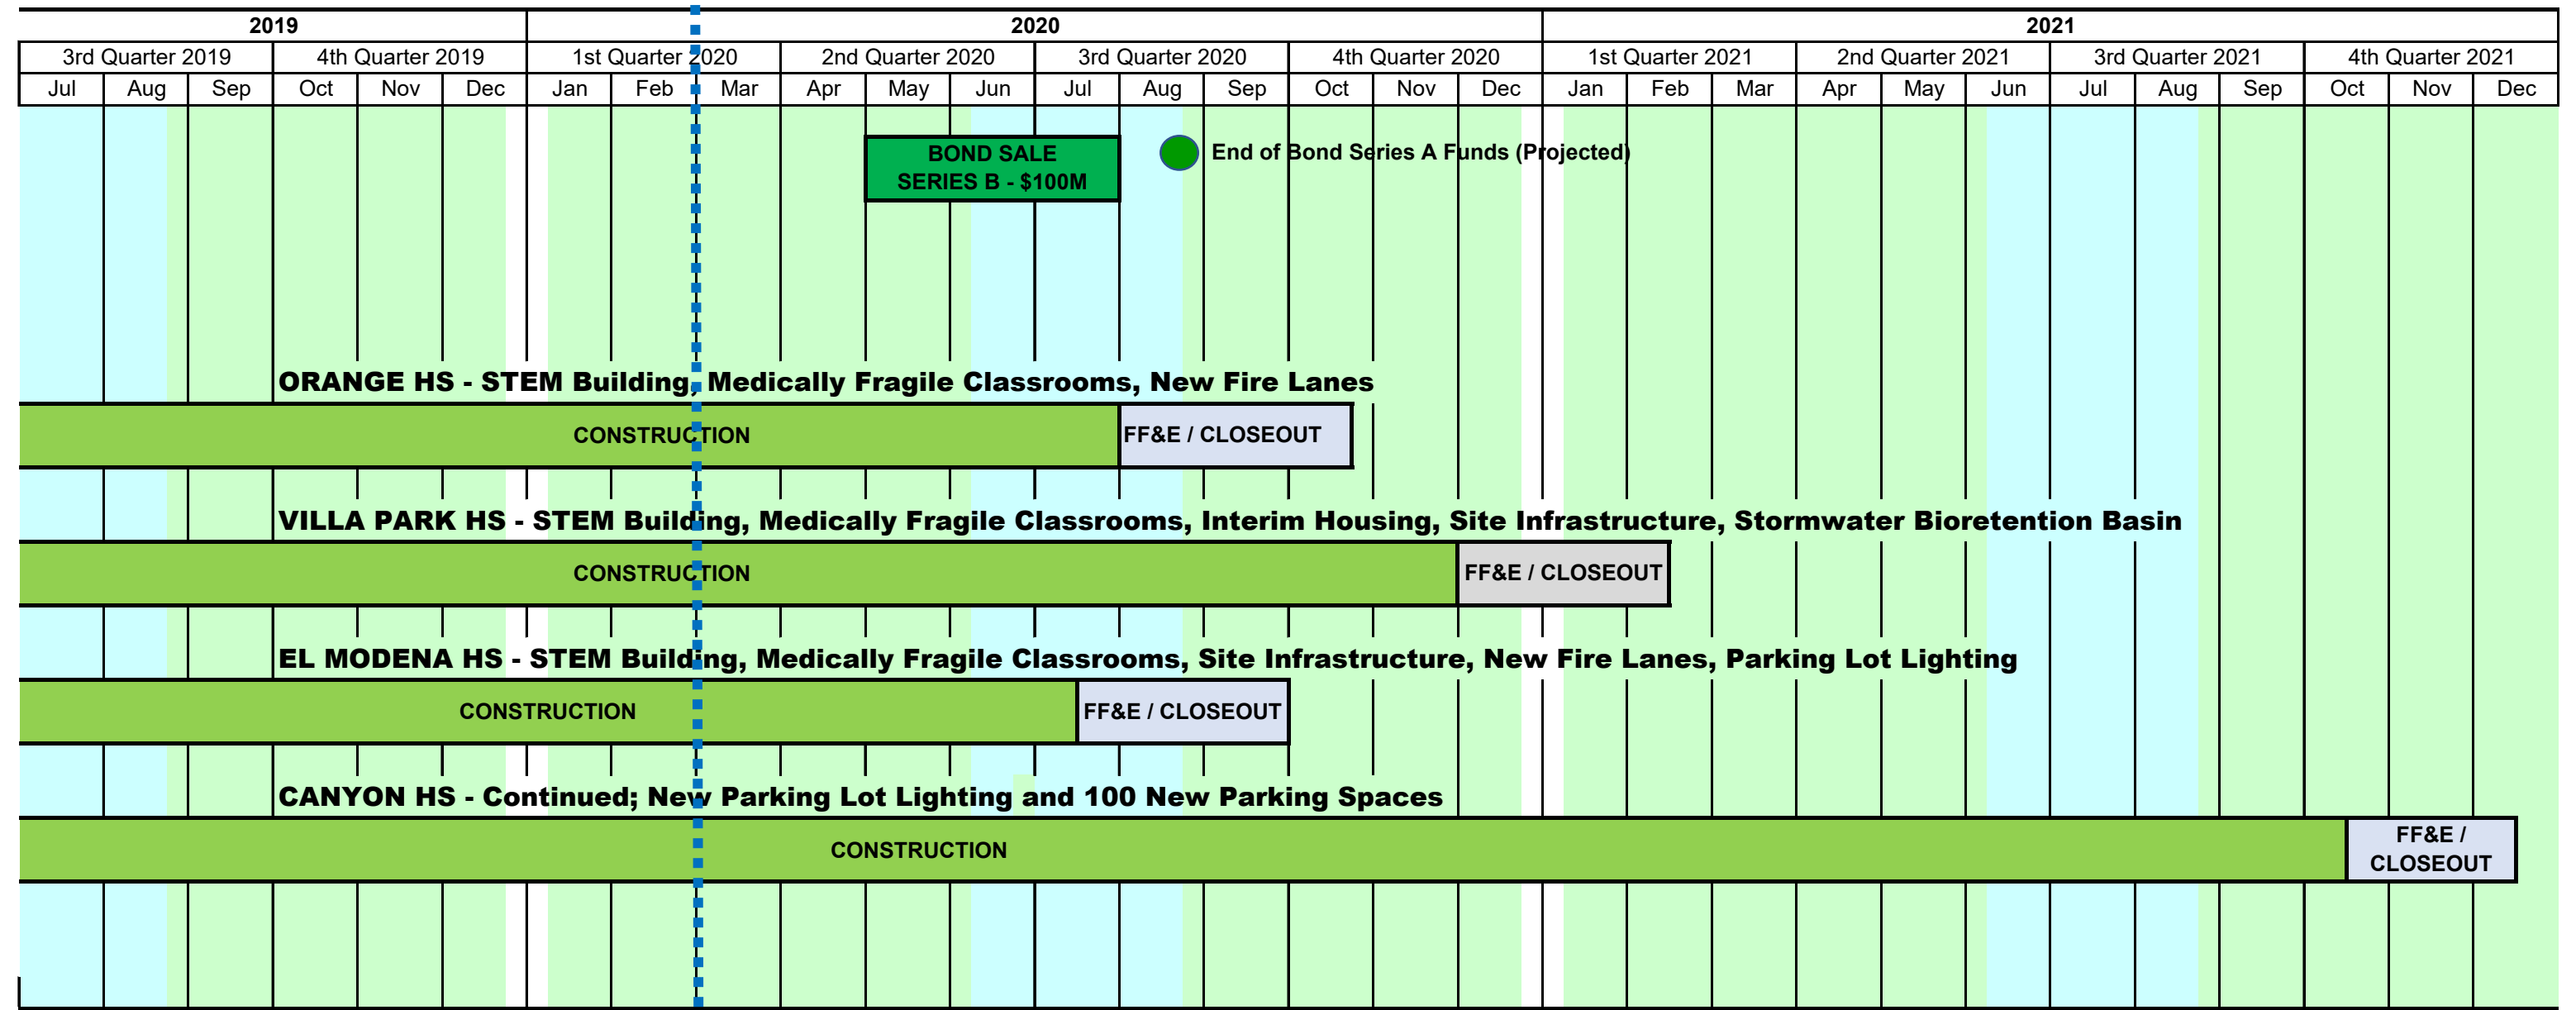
| 2019 | | | | | | 2020 | | | | | | | | | | | | 2021 | | | | | | | | | | | |
|---|---|---|---|---|---|---|---|---|---|---|---|---|---|---|---|---|---|---|---|---|---|---|---|---|---|---|---|
| 3rd Quarter 2019 | | | 4th Quarter 2019 | | | 1st Quarter 2020 | | | 2nd Quarter 2020 | | | 3rd Quarter 2020 | | | 4th Quarter 2020 | | | 1st Quarter 2021 | | | 2nd Quarter 2021 | | | 3rd Quarter 2021 | | | 4th Quarter 2021 | | |
| Jul | Aug | Sep | Oct | Nov | Dec | Jan | Feb | Mar | Apr | May | Jun | Jul | Aug | Sep | Oct | Nov | Dec | Jan | Feb | Mar | Apr | May | Jun | Jul | Aug | Sep | Oct | Nov | Dec |

BOND SALE SERIES B - $100M

End of Bond Series A Funds (Projected)

ORANGE HS - STEM Building, Medically Fragile Classrooms, New Fire Lanes

CONSTRUCTION

FF&E / CLOSEOUT

VILLA PARK HS - STEM Building, Medically Fragile Classrooms, Interim Housing, Site Infrastructure, Stormwater Bioretention Basin

CONSTRUCTION

FF&E / CLOSEOUT

EL MODENA HS - STEM Building, Medically Fragile Classrooms, Site Infrastructure, New Fire Lanes, Parking Lot Lighting

CONSTRUCTION

FF&E / CLOSEOUT

CANYON HS - Continued; New Parking Lot Lighting and 100 New Parking Spaces

CONSTRUCTION

FF&E / CLOSEOUT